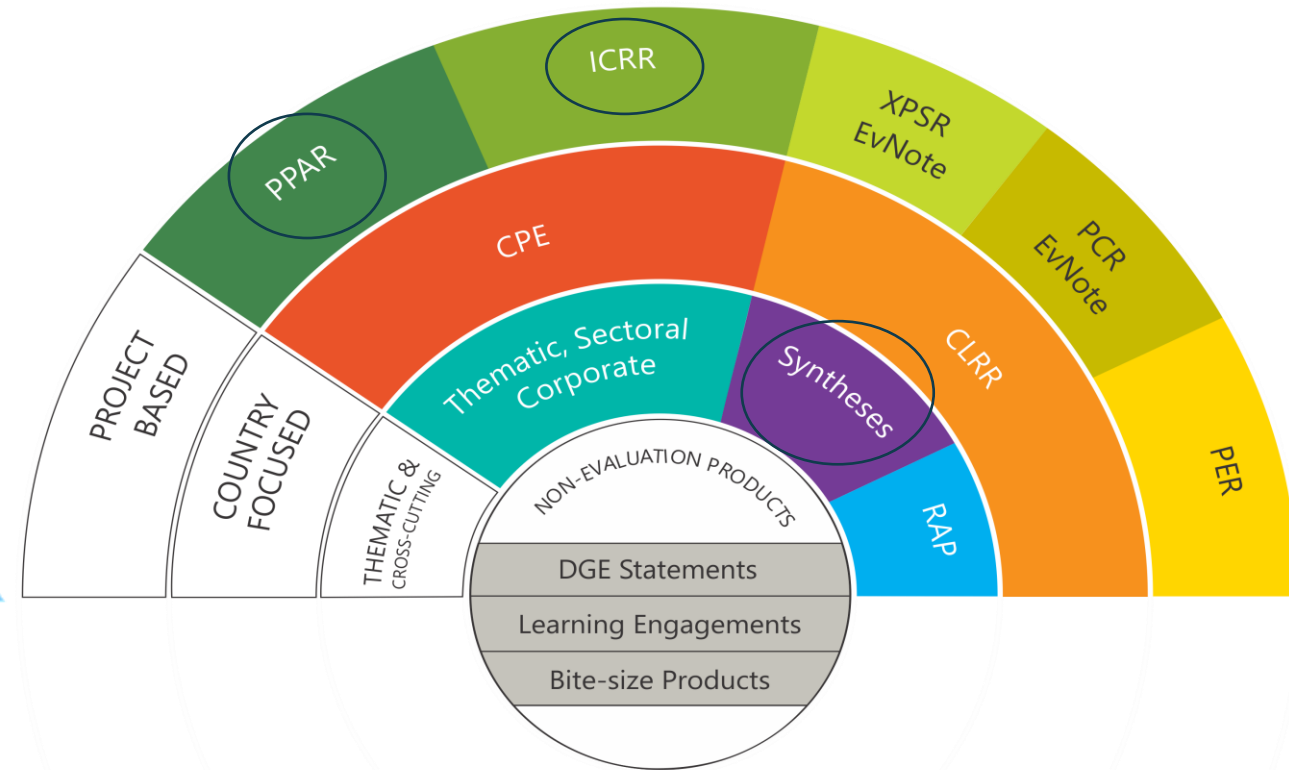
PROJECT BASED

COUNTRY FOCUSED

THEMATIC & CROSS-CUTTING

PPAR

ICRR

XPSR EvNote

PCR EvNote

PER

CPE

CLRR

Thematic, Sectoral Corporate

Syntheses

RAP

NON-EVALUATION PRODUCTS

DGE Statements

Learning Engagements

Bite-size Products